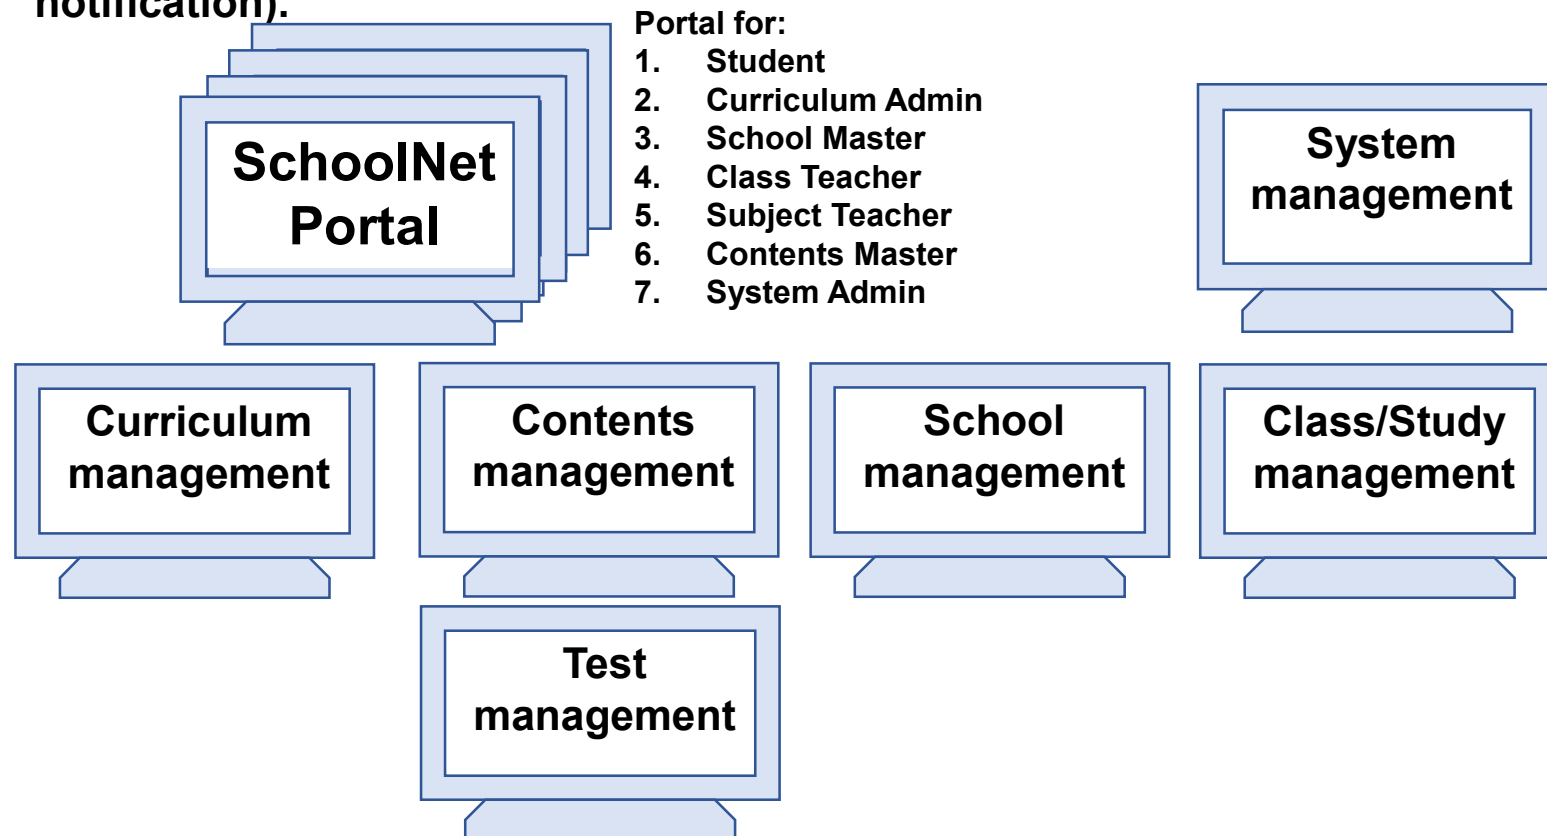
notification).

SchoolNet Portal

Portal for:
1. Student
2. Curriculum Admin
3. School Master
4. Class Teacher
5. Subject Teacher
6. Contents Master
7. System Admin

System management

Curriculum management

Contents management

School management

Class/Study management

Test management